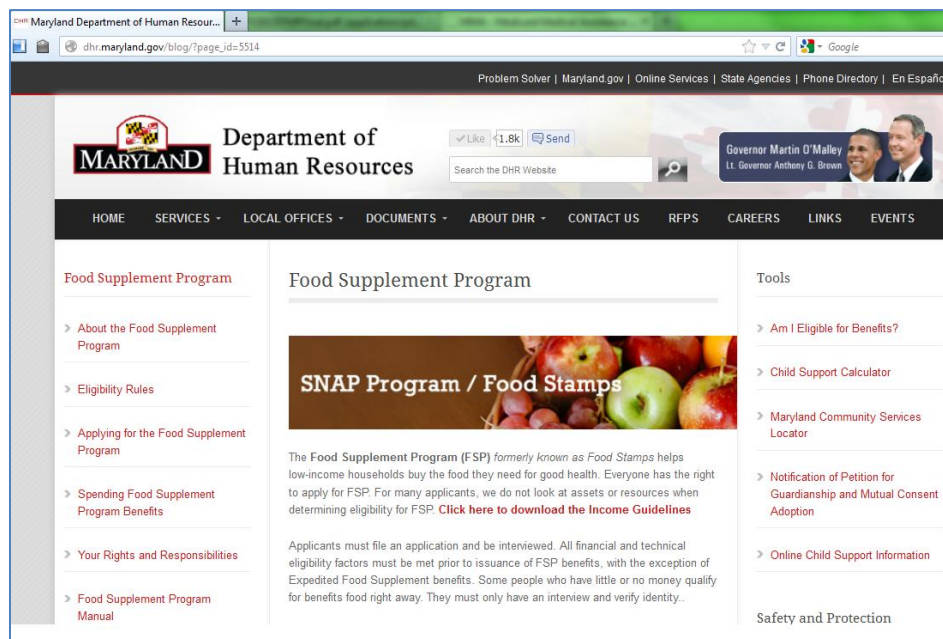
DHR Maryland Department of Human Resour... +

dhr.maryland.gov/blog/?page_id=5514

Google

Problem Solver | Maryland.gov | Online Services | State Agencies | Phone Directory | En Españo

MARYLAND Department of Human Resources

Like 1.8k Send

Search the DHR Website

Governor Martin O'Malley
Lt. Governor Anthony G. Brown

HOME SERVICES LOCAL OFFICES DOCUMENTS ABOUT DHR CONTACT US RFPS CAREERS LINKS EVENTS

Food Supplement Program

About the Food Supplement Program

Eligibility Rules

Applying for the Food Supplement Program

Spending Food Supplement Program Benefits

Your Rights and Responsibilities

Food Supplement Program Manual

Food Supplement Program

SNAP Program / Food Stamps

The **Food Supplement Program (FSP)** *formerly known as Food Stamps* helps low-income households buy the food they need for good health. Everyone has the right to apply for FSP. For many applicants, we do not look at assets or resources when determining eligibility for FSP. **Click here to download the Income Guidelines**

Applicants must file an application and be interviewed. All financial and technical eligibility factors must be met prior to issuance of FSP benefits, with the exception of Expedited Food Supplement benefits. Some people who have little or no money qualify for benefits food right away. They must only have an interview and verify identity..

Tools

Am I Eligible for Benefits?

Child Support Calculator

Maryland Community Services Locator

Notification of Petition for Guardianship and Mutual Consent Adoption

Online Child Support Information

Safety and Protection